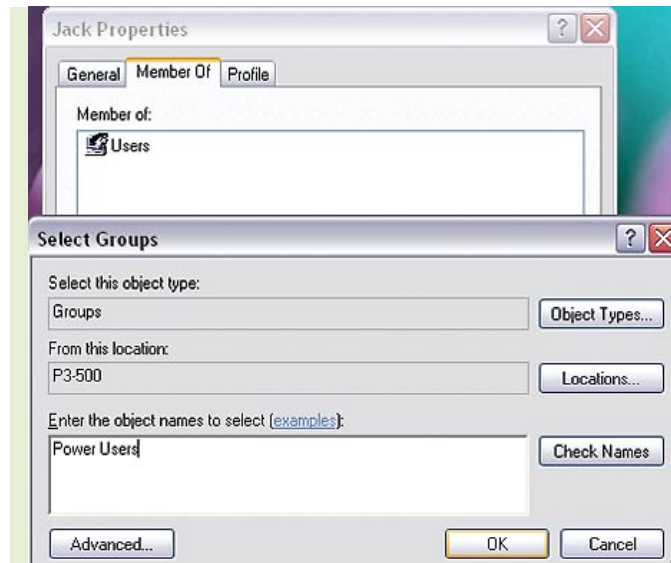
Jack Properties

General | Member Of | Profile

Member of:

Users

Select Groups

Select this object type:

Groups

Object Types...

From this location:

P3-500

Locations...

Enter the object names to select (examples):

Power Users

Check Names

Advanced...

OK

Cancel